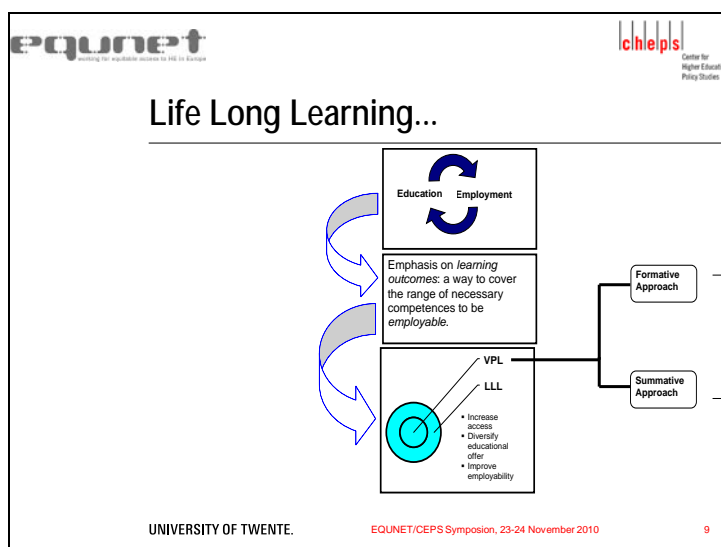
equnet
working for equitable access to HE in Europe

cheps
Center for Higher Educat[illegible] Policy Studies

Life Long Learning...

Education Employment

Emphasis on *learning outcomes*: a way to cover the range of necessary competences to be *employable*.

VPL

LLL

• Increase access
• Diversify educational offer
• Improve employability

Formative Approach

Summative Approach

UNIVERSITY OF TWENTE.

EQUNET/CEPS Symposion, 23-24 November 2010

9